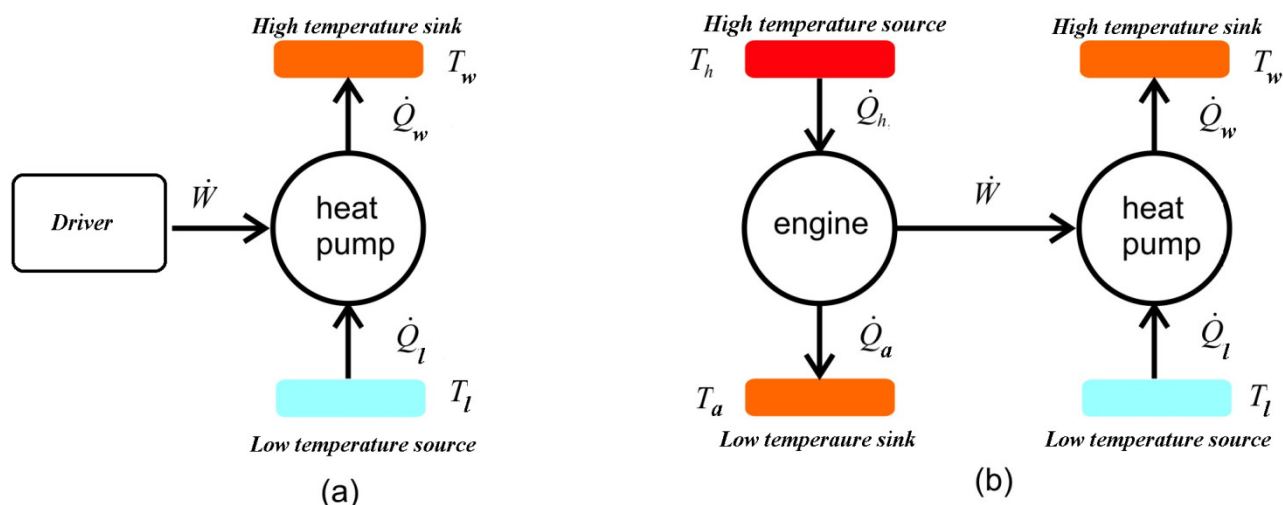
High temperature sink

$T_w$

$\dot{Q}_w$

Driver

$\dot{W}$

heat pump

$\dot{Q}_l$

$T_l$

Low temperature source

(a)

High temperature source

$T_h$

$\dot{Q}_h$

engine

$\dot{W}$

$\dot{Q}_a$

$T_a$

Low temperaure sink

High temperature sink

$T_w$

$\dot{Q}_w$

heat pump

$\dot{Q}_l$

$T_l$

Low temperature source

(b)